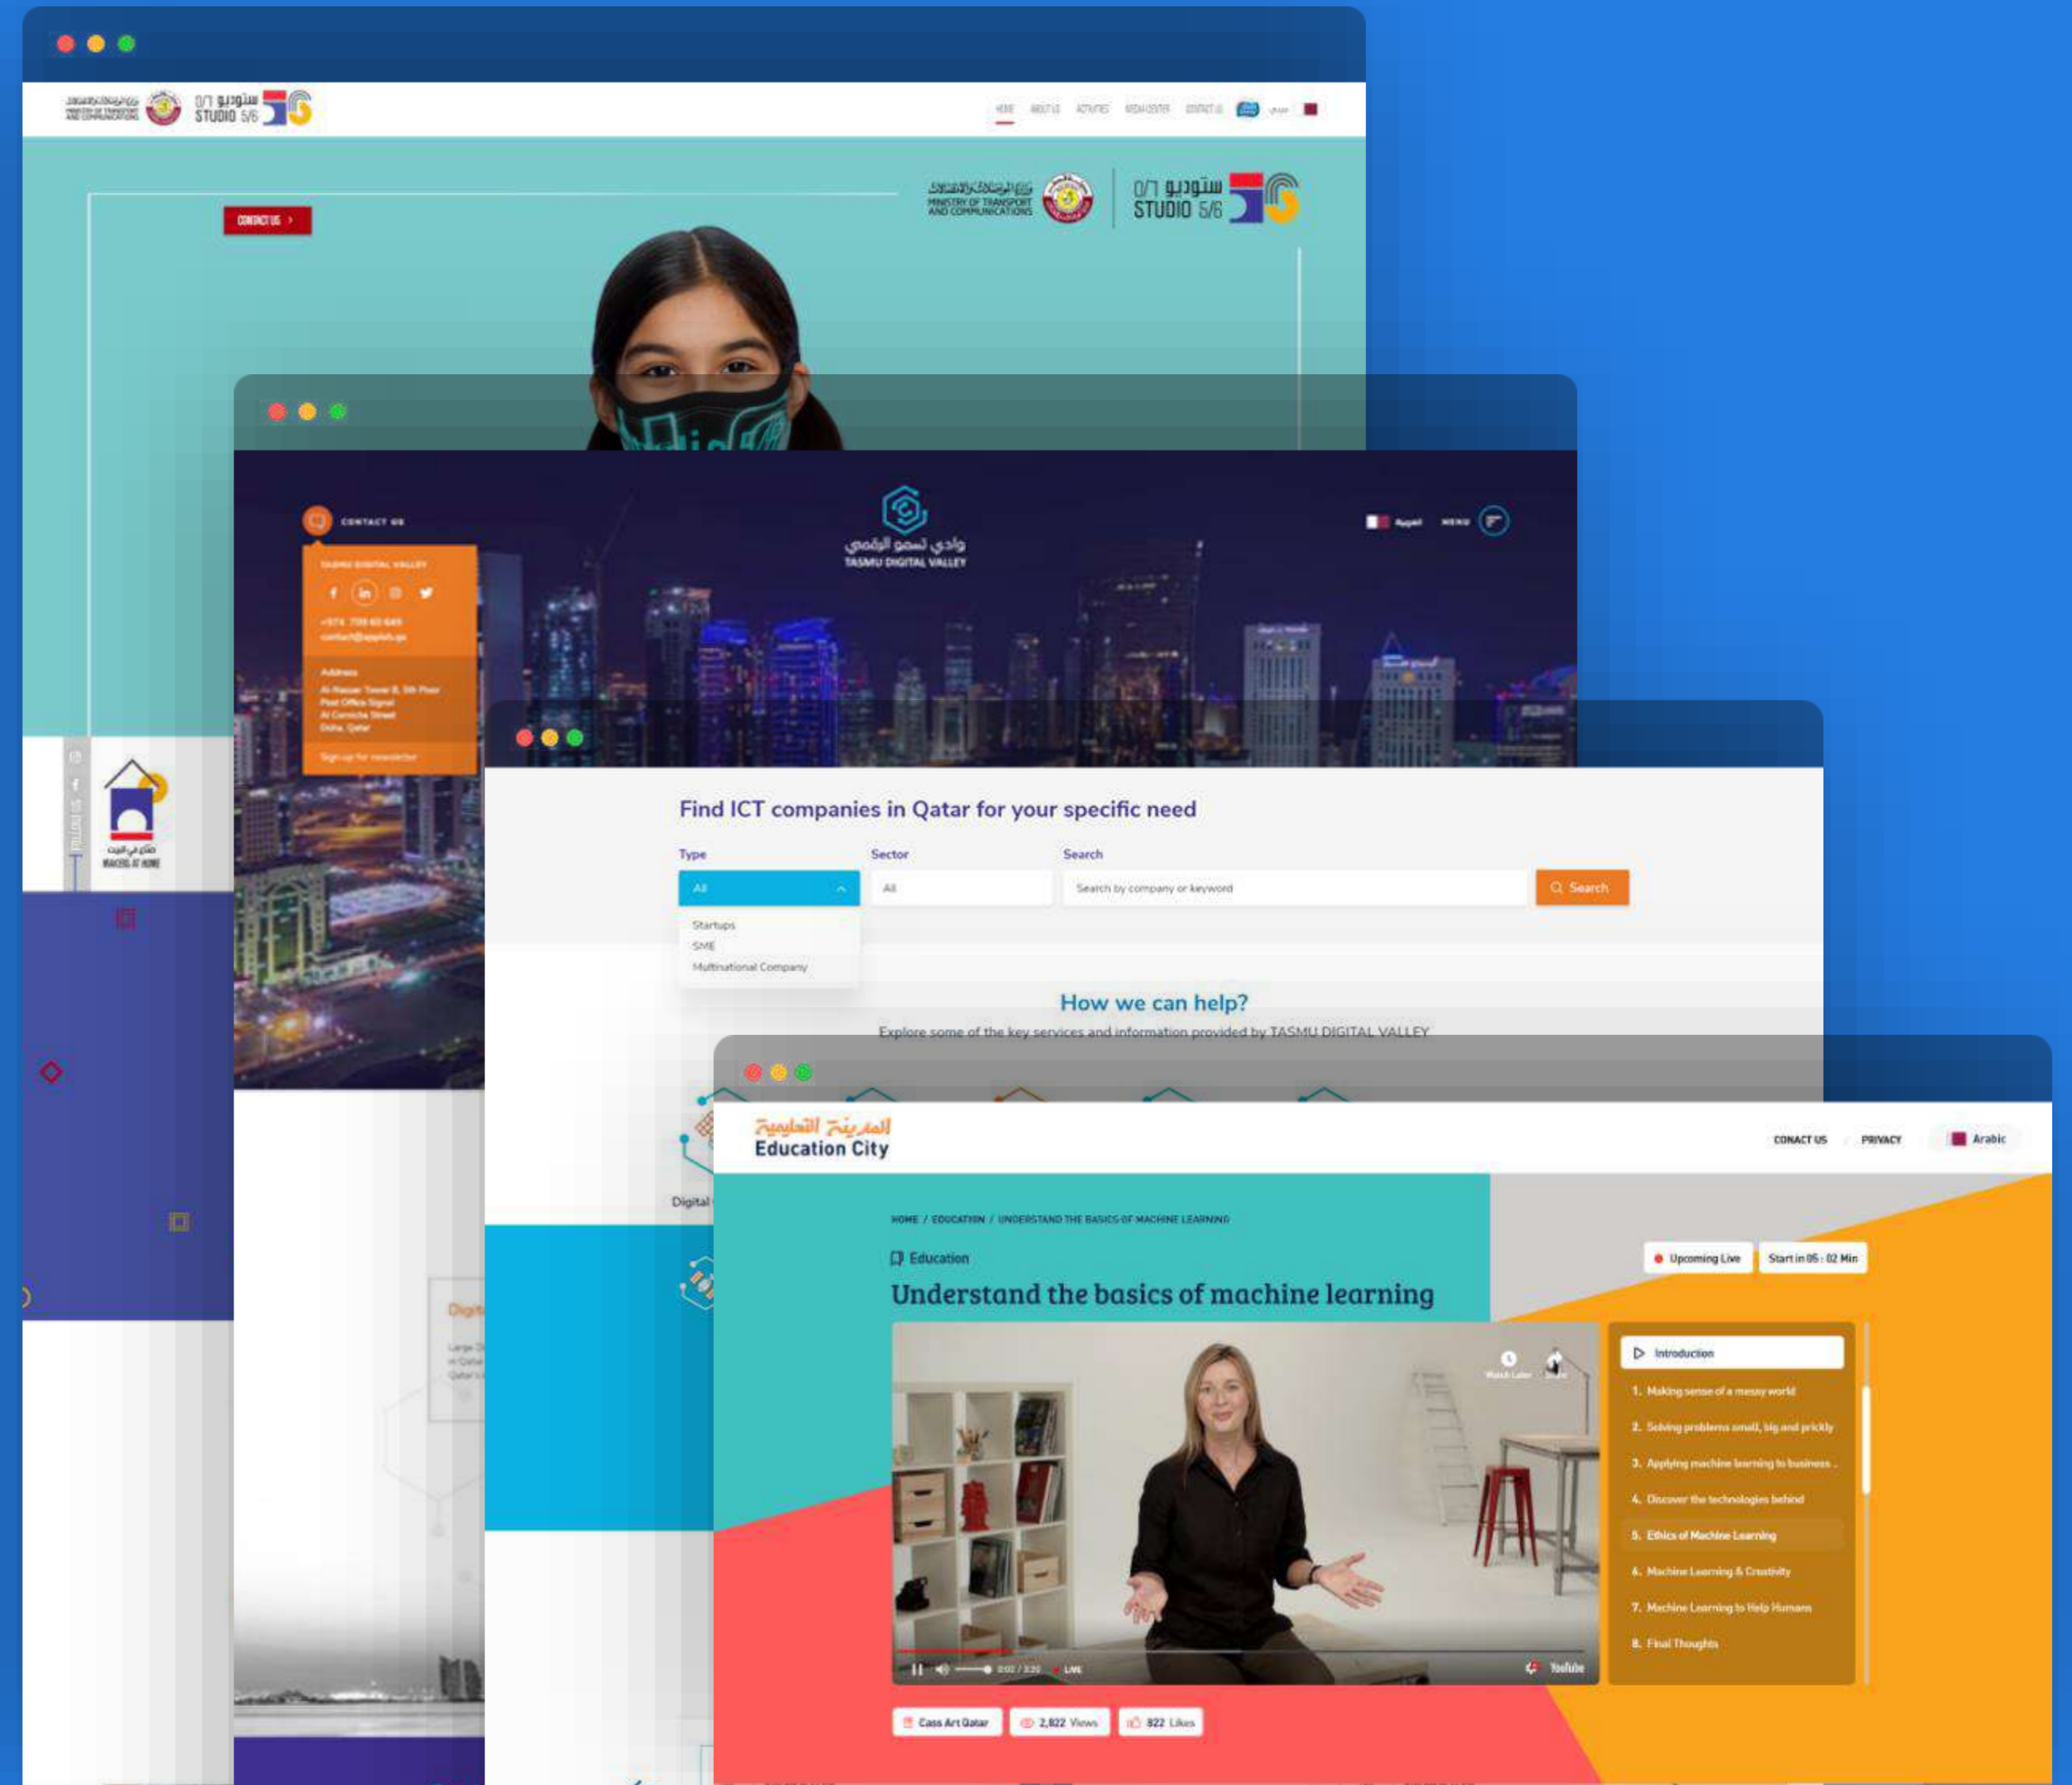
ستوديو ٥/٦ STUDIO 5/6

HOME ABOUT US ACTIVITIES MEDIA CENTER CONTACT US عربي

CONTACT US

وزارة المواصلات والاتصالات MINISTRY OF TRANSPORT AND COMMUNICATIONS

ستوديو ٥/٦ STUDIO 5/6

صناع في البيت MAKERS AT HOME

CONTACT US

TASMU DIGITAL VALLEY

+974 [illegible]
contact@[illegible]

Address
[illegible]
Doha, Qatar

Sign up for newsletter

وادي تسمو الرقمي
TASMU DIGITAL VALLEY

العربية MENU

Find ICT companies in Qatar for your specific need

Type
All
Startups
SME
Multinational Company

Sector
All

Search
Search by company or keyword
Search

How we can help?
Explore some of the key services and information provided by TASMU DIGITAL VALLEY

Digital

المدينة التعليمية
Education City

CONACT US PRIVACY Arabic

HOME / EDUCATION / UNDERSTAND THE BASICS OF MACHINE LEARNING

Education

Understand the basics of machine learning

Upcoming Live
Start in 05 : 02 Min

Watch Later Share

LIVE
YouTube

Introduction
1. Making sense of a messy world
2. Solving problems small, big and prickly
3. Applying machine learning to business...
4. Discover the technologies behind
5. Ethics of Machine Learning
6. Machine Learning & Creativity
7. Machine Learning to Help Humans
8. Final Thoughts

Cass Art Qatar
2,822 Views
822 Likes